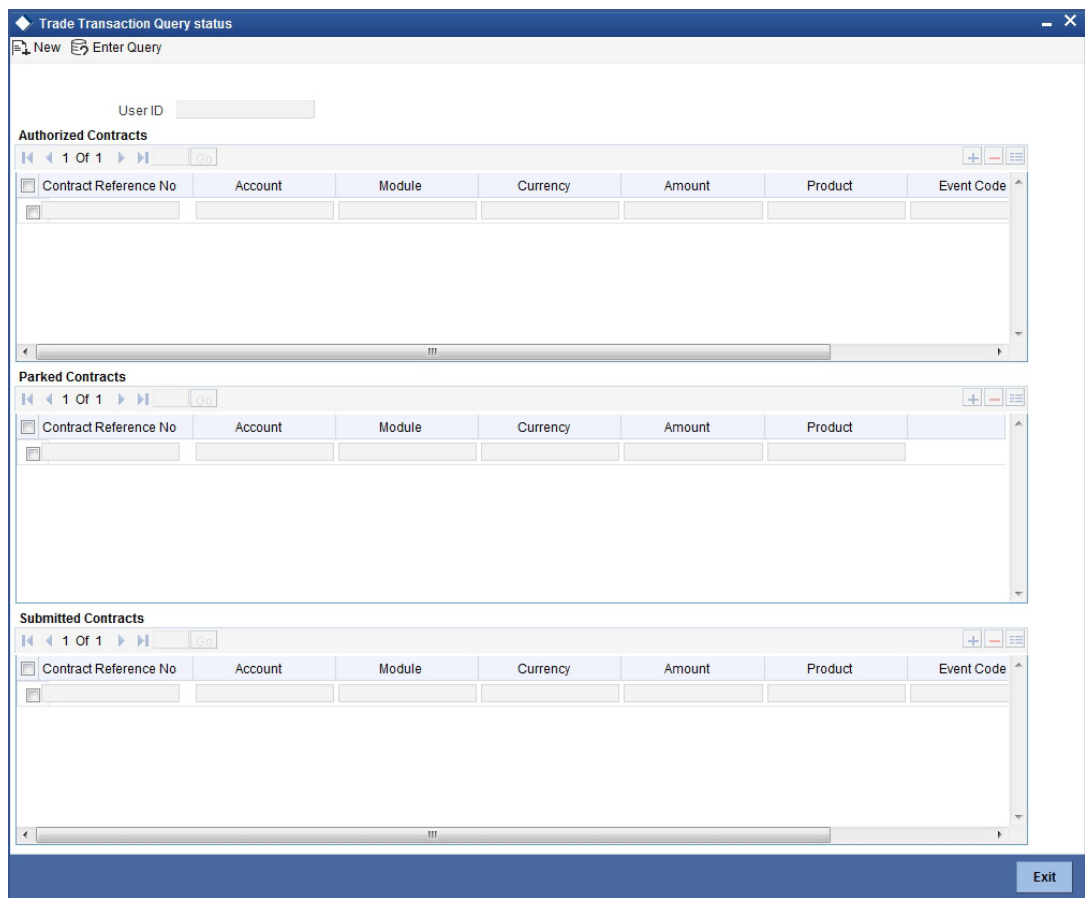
Trade Transaction Query status

New Enter Query

User ID

Authorized Contracts

1 Of 1 Go

| Contract Reference No | Account | Module | Currency | Amount | Product | Event Code |
|---|---|---|---|---|---|---|
| | | | | | | |

Parked Contracts

1 Of 1 Go

| Contract Reference No | Account | Module | Currency | Amount | Product |
|---|---|---|---|---|---|
| | | | | | |

Submitted Contracts

1 Of 1 Go

| Contract Reference No | Account | Module | Currency | Amount | Product | Event Code |
|---|---|---|---|---|---|---|
| | | | | | | |

Exit